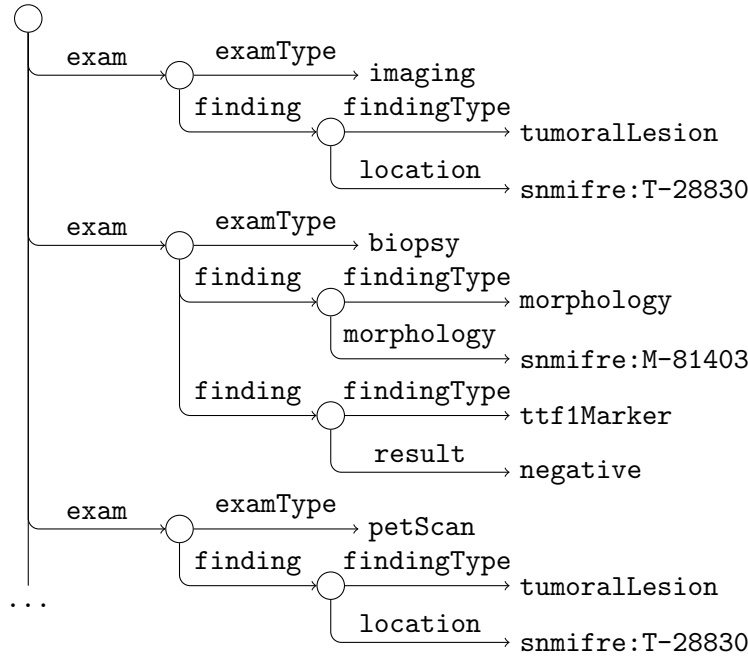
exam
examType
imaging
finding
findingType
tumoralLesion
location
snmifre:T-28830
exam
examType
biopsy
finding
findingType
morphology
morphology
snmifre:M-81403
finding
findingType
ttf1Marker
result
negative
exam
examType
petScan
finding
findingType
tumoralLesion
...
location
snmifre:T-28830